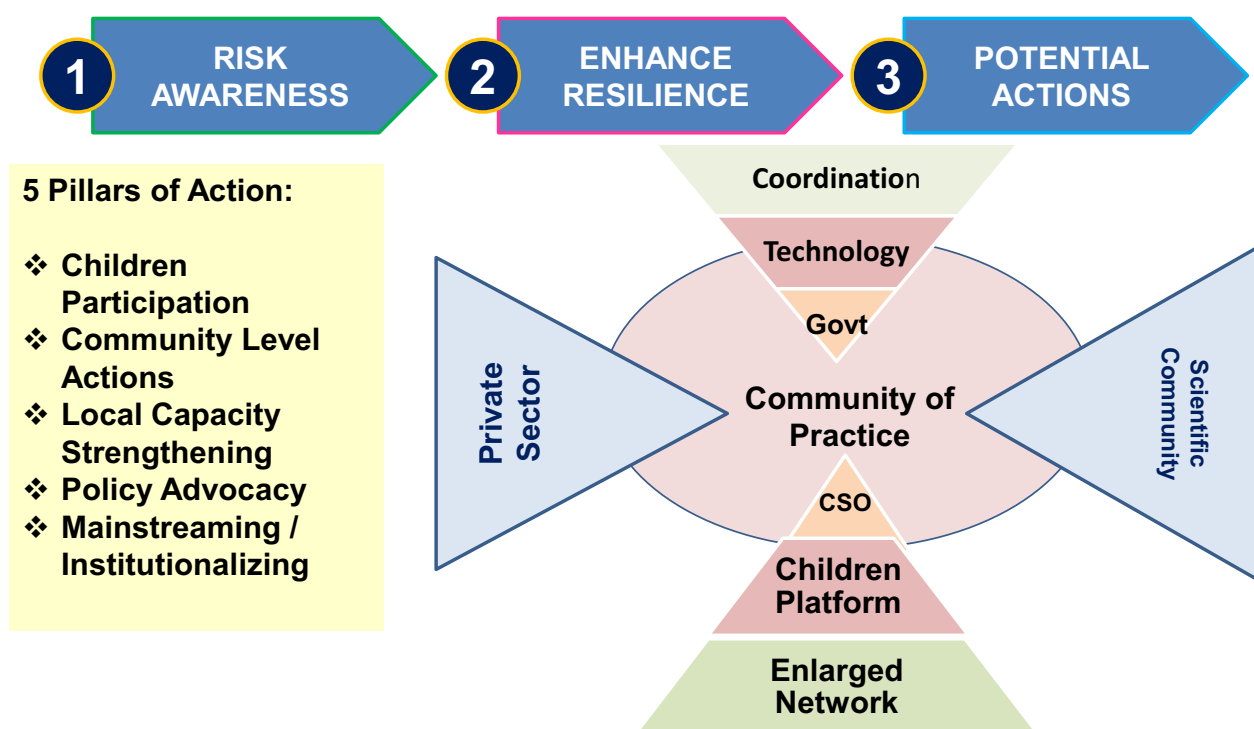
1 RISK AWARENESS

2 ENHANCE RESILIENCE

3 POTENTIAL ACTIONS

5 Pillars of Action:

❖ Children Participation
❖ Community Level Actions
❖ Local Capacity Strengthening
❖ Policy Advocacy
❖ Mainstreaming / Institutionalizing

Coordination

Technology

Govt

Private Sector

Community of Practice

Scientific Community

CSO

Children Platform

Enlarged Network